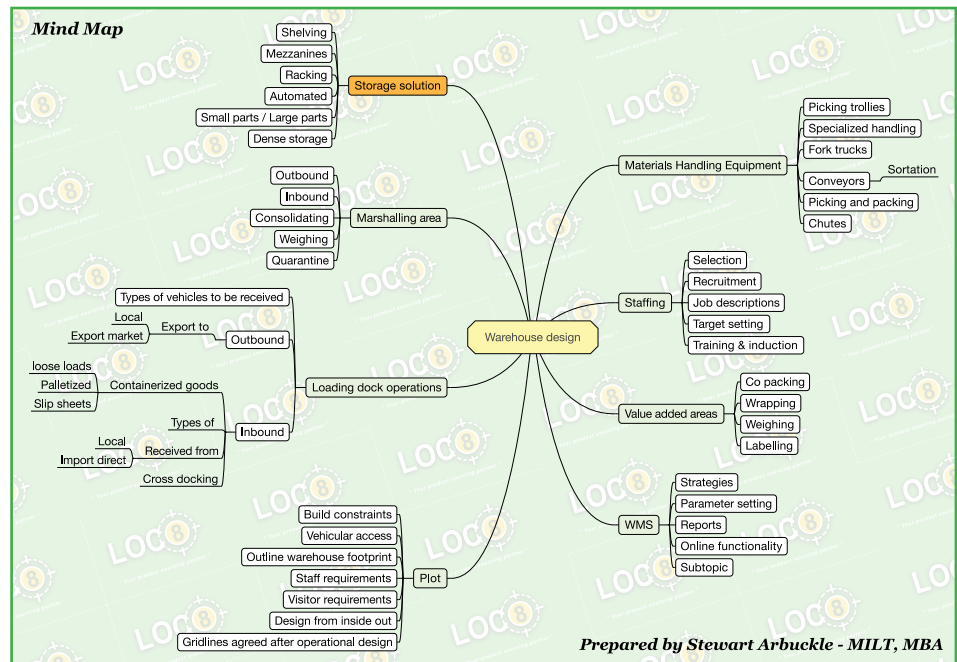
Mind Map

Warehouse design

Storage solution
Shelving
Mezzanines
Racking
Automated
Small parts / Large parts
Dense storage

Marshalling area
Outbound
Inbound
Consolidating
Weighing
Quarantine

Loading dock operations
Outbound
Types of vehicles to be received
Export to
Local
Export market
Inbound
Containerized goods
loose loads
Palletized
Slip sheets
Types of
Received from
Local
Import direct
Cross docking

Plot
Build constraints
Vehicular access
Outline warehouse footprint
Staff requirements
Visitor requirements
Design from inside out
Gridlines agreed after operational design

Materials Handling Equipment
Picking trollies
Specialized handling
Fork trucks
Conveyors
Sortation
Picking and packing
Chutes

Staffing
Selection
Recruitment
Job descriptions
Target setting
Training & induction

Value added areas
Co packing
Wrapping
Weighing
Labelling

WMS
Strategies
Parameter setting
Reports
Online functionality
Subtopic

Prepared by Stewart Arbuckle - MILT, MBA